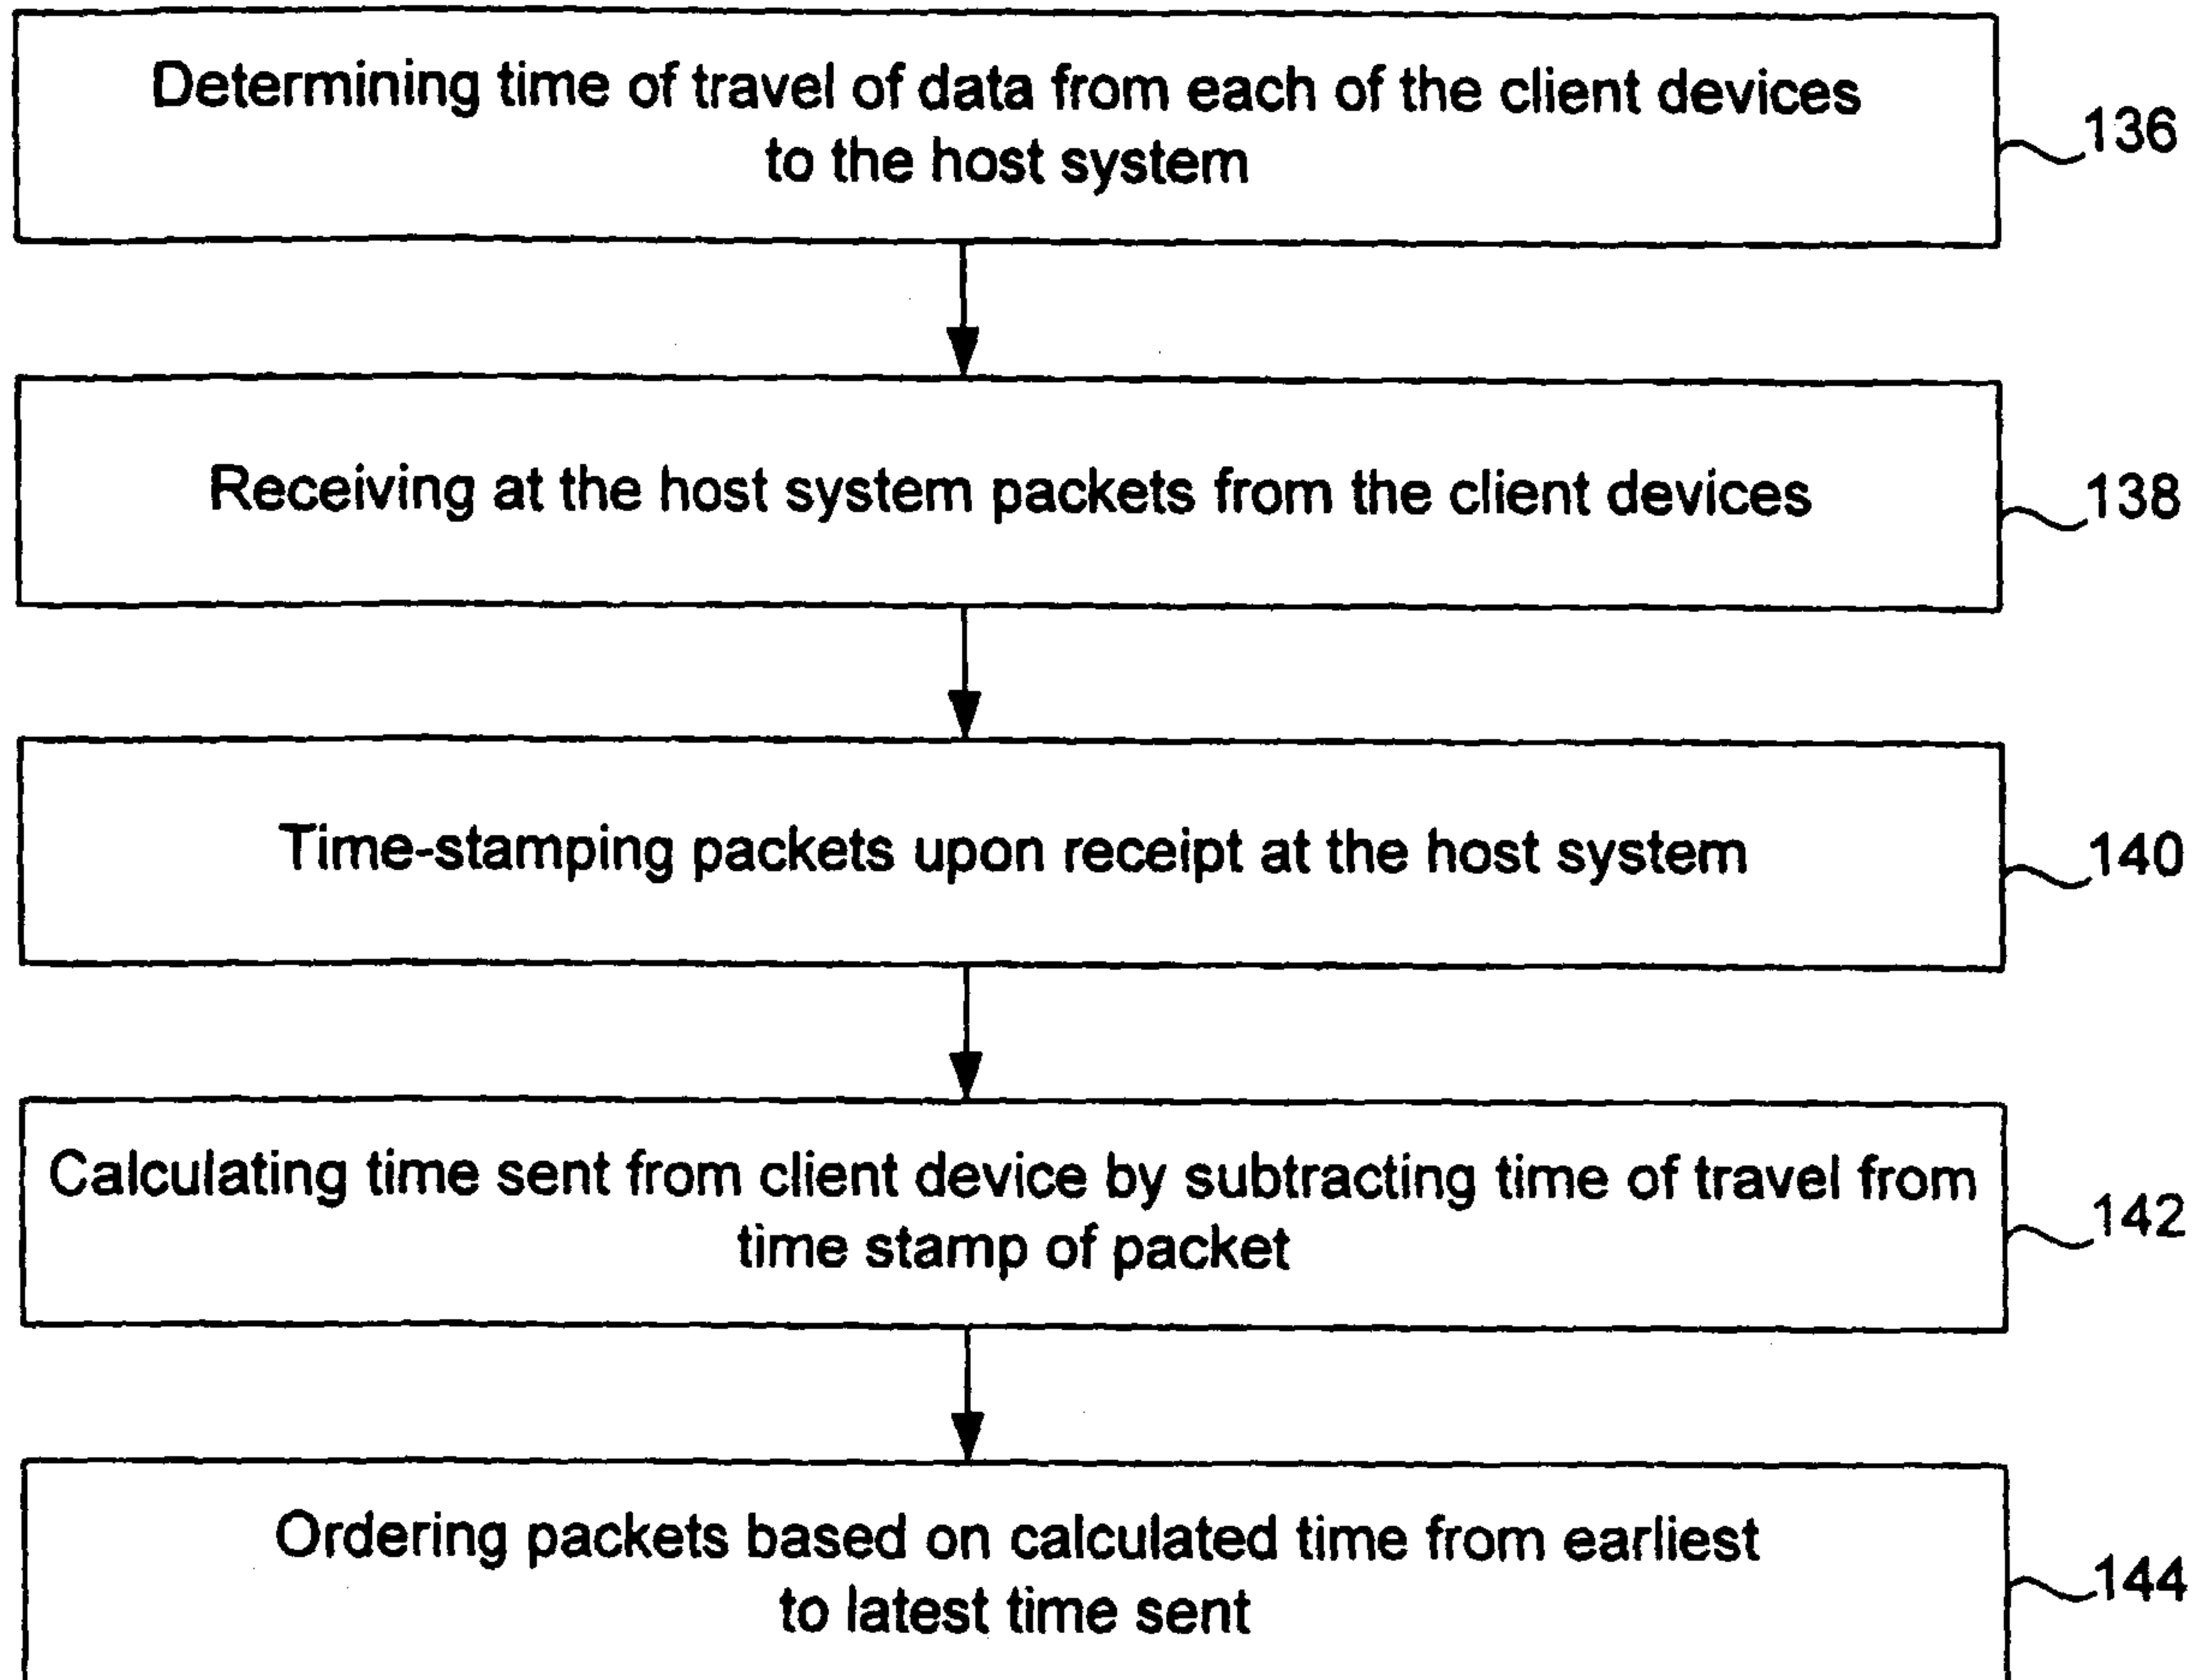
Determining time of travel of data from each of the client devices to the host system

136

Receiving at the host system packets from the client devices

138

Time-stamping packets upon receipt at the host system

140

Calculating time sent from client device by subtracting time of travel from time stamp of packet

142

Ordering packets based on calculated time from earliest to latest time sent

144